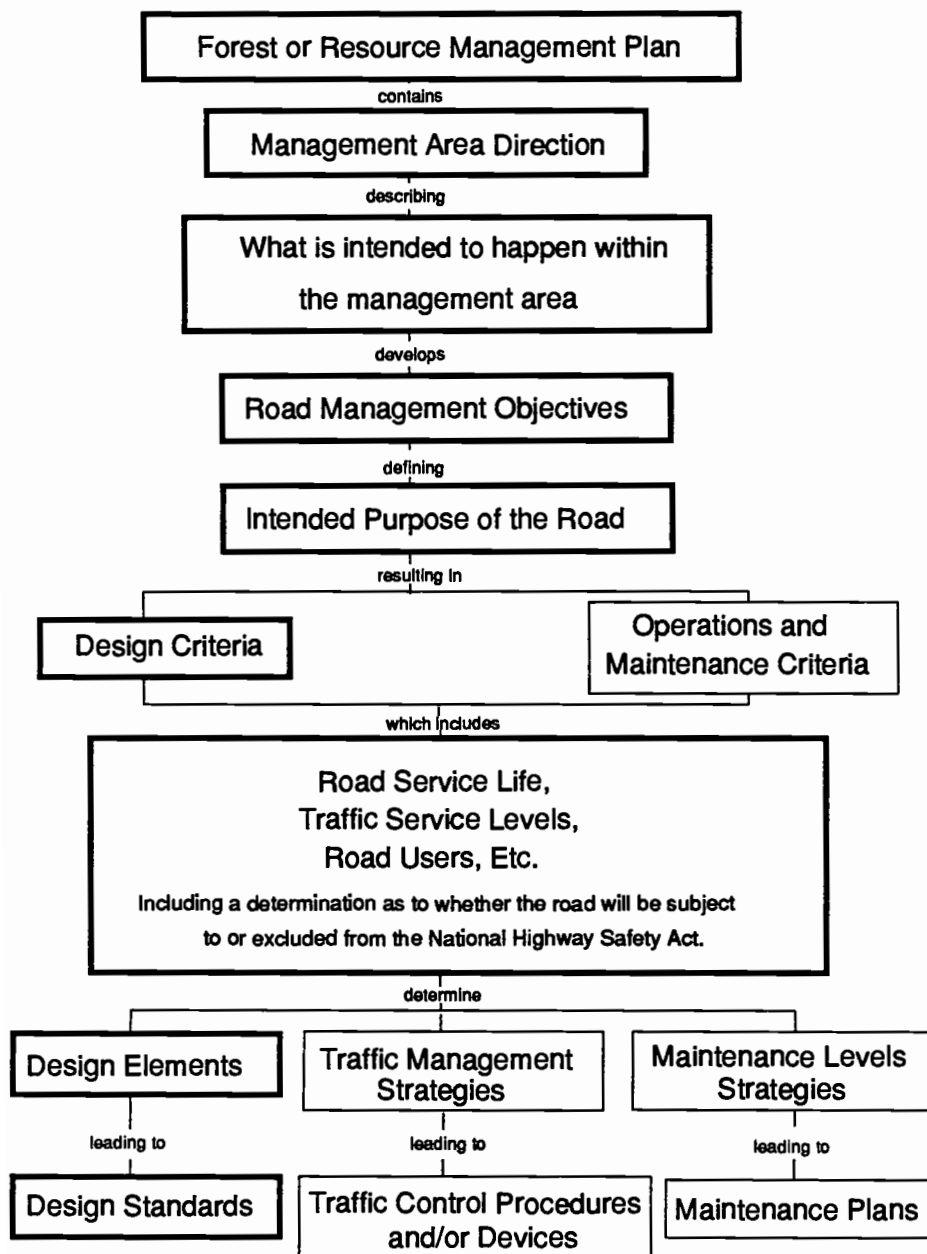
Forest or Resource Management Plan

contains

Management Area Direction

describing

What is intended to happen within the management area

develops

Road Management Objectives

defining

Intended Purpose of the Road

resulting in

Design Criteria

Operations and Maintenance Criteria

which includes

Road Service Life, Traffic Service Levels, Road Users, Etc.

Including a determination as to whether the road will be subject to or excluded from the National Highway Safety Act.

determine

Design Elements

Traffic Management Strategies

Maintenance Levels Strategies

leading to

leading to

leading to

Design Standards

Traffic Control Procedures and/or Devices

Maintenance Plans